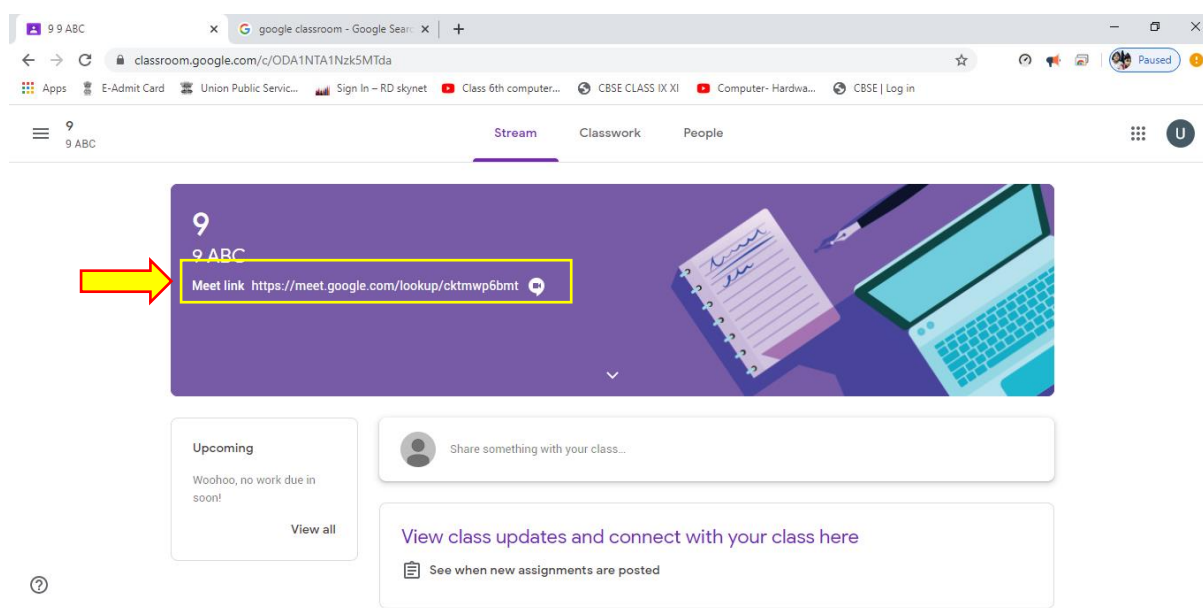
9 9 ABC
google classroom - Google Searc
classroom.google.com/c/ODA1NTA1Nzk5MTda
Paused
Apps E-Admit Card Union Public Servic... Sign In – RD skynet Class 6th computer... CBSE CLASS IX XI Computer- Hardwa... CBSE | Log in

9
9 ABC
Stream Classwork People
U

9
9 ABC
Meet link https://meet.google.com/lookup/cktmwp6bmt

Upcoming
Woohoo, no work due in soon!
View all

Share something with your class...

View class updates and connect with your class here
See when new assignments are posted

?